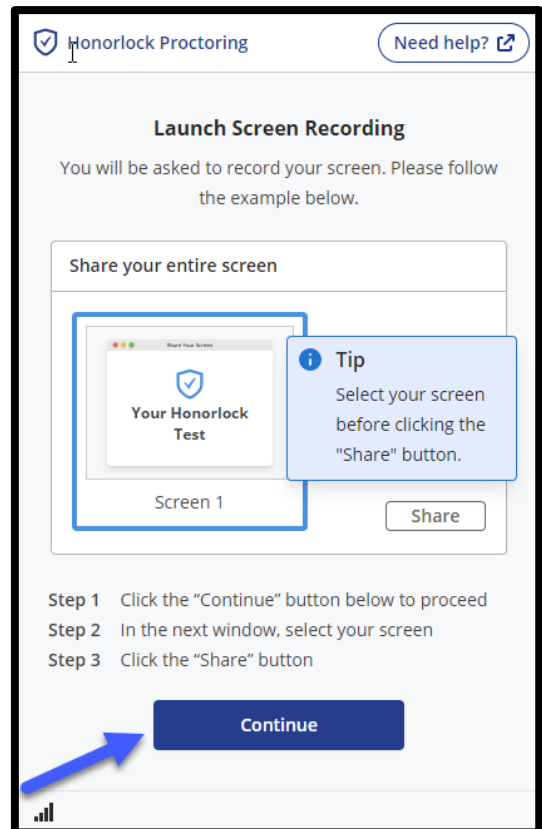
Honorlock Proctoring

Need help?

Launch Screen Recording

You will be asked to record your screen. Please follow the example below.

Share your entire screen

Share Your Screen

Your Honorlock Test

Screen 1

Tip

Select your screen before clicking the "Share" button.

Share

Step 1 Click the "Continue" button below to proceed

Step 2 In the next window, select your screen

Step 3 Click the "Share" button

Continue